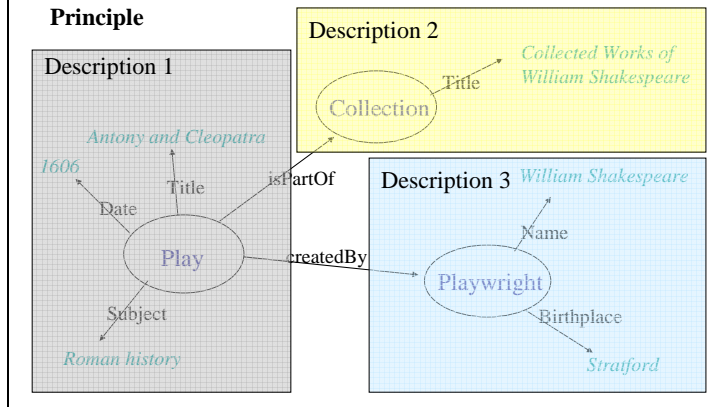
Principle

Description 1

Antony and Cleopatra

1606

Title

Date

isPartOf

Play

createdBy

Subject

Roman history

Description 2

Collection

Title

Collected Works of William Shakespeare

Description 3

William Shakespeare

Name

Playwright

Birthplace

Stratford